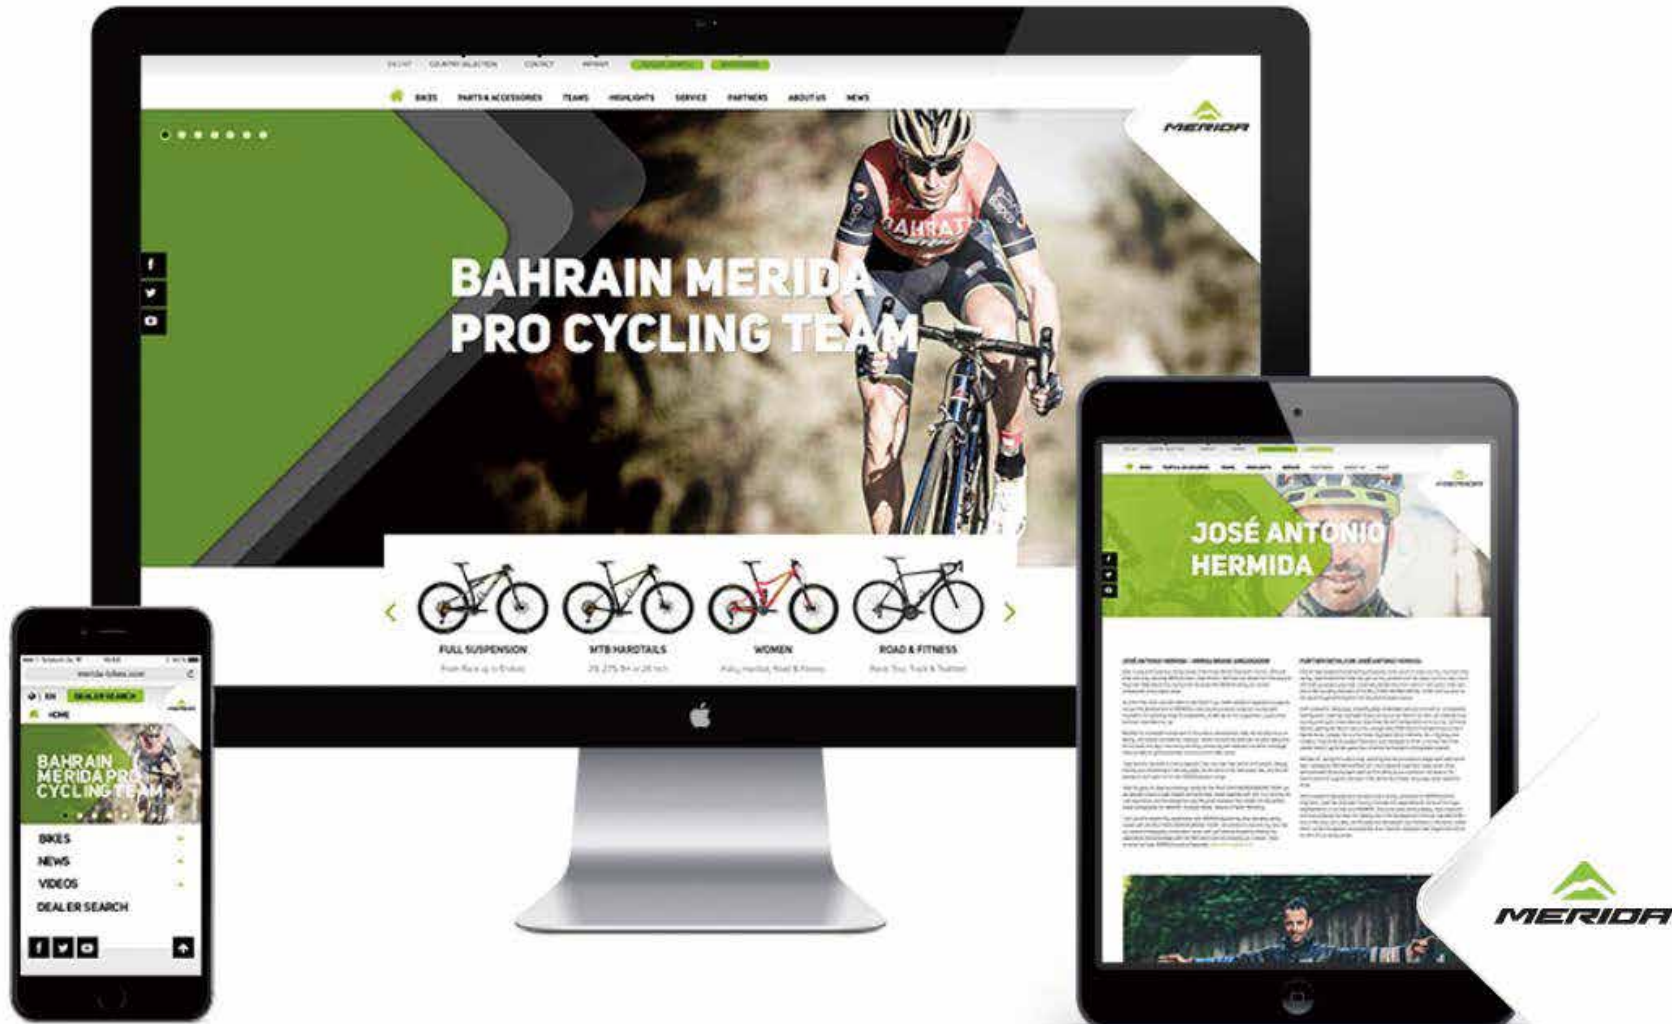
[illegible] COUNTRY SELECTION CONTACT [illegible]

BIKES PARTS & ACCESSORIES TEAMS HIGHLIGHTS SERVICE PARTNERS ABOUT US NEWS

MERIDA

f

BAHRAIN MERIDA PRO CYCLING TEAM

FULL SUSPENSION
From Race up to Enduro

MTB HARDTAILS
29, 27.5 B+ or 26 inch

WOMEN
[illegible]

ROAD & FITNESS
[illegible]

merida-bikes.com

EN DEALER SEARCH

HOME

MERIDA

BAHRAIN MERIDA PRO CYCLING TEAM

BIKES
NEWS
VIDEOS
DEALER SEARCH

f

MERIDA

JOSÉ ANTONIO HERMIDA

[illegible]

MERIDA